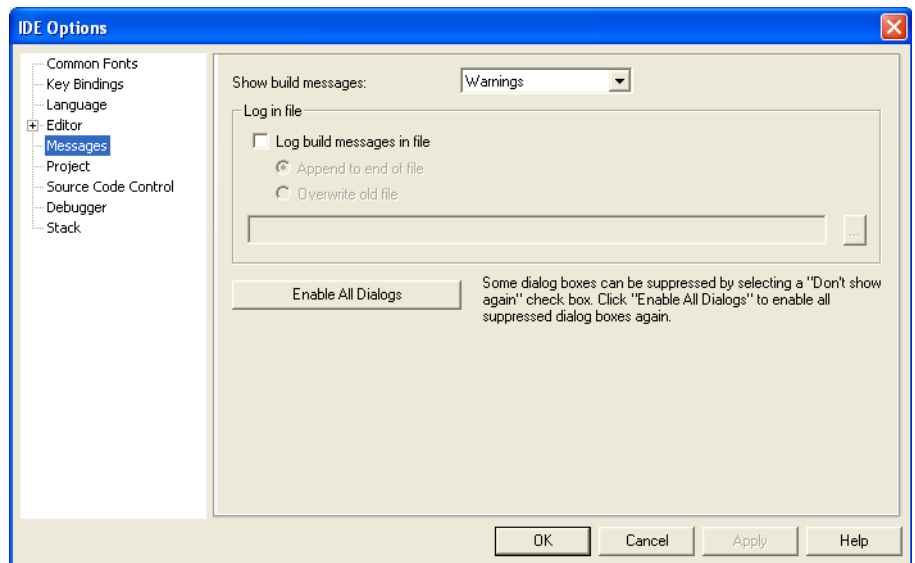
IDE Options

Common Fonts
Key Bindings
Language
Editor
Messages
Project
Source Code Control
Debugger
Stack

Show build messages: Warnings

Log in file

Log build messages in file

Append to end of file

Overwrite old file

...

Enable All Dialogs

Some dialog boxes can be suppressed by selecting a "Don't show again" check box. Click "Enable All Dialogs" to enable all suppressed dialog boxes again.

OK Cancel Apply Help